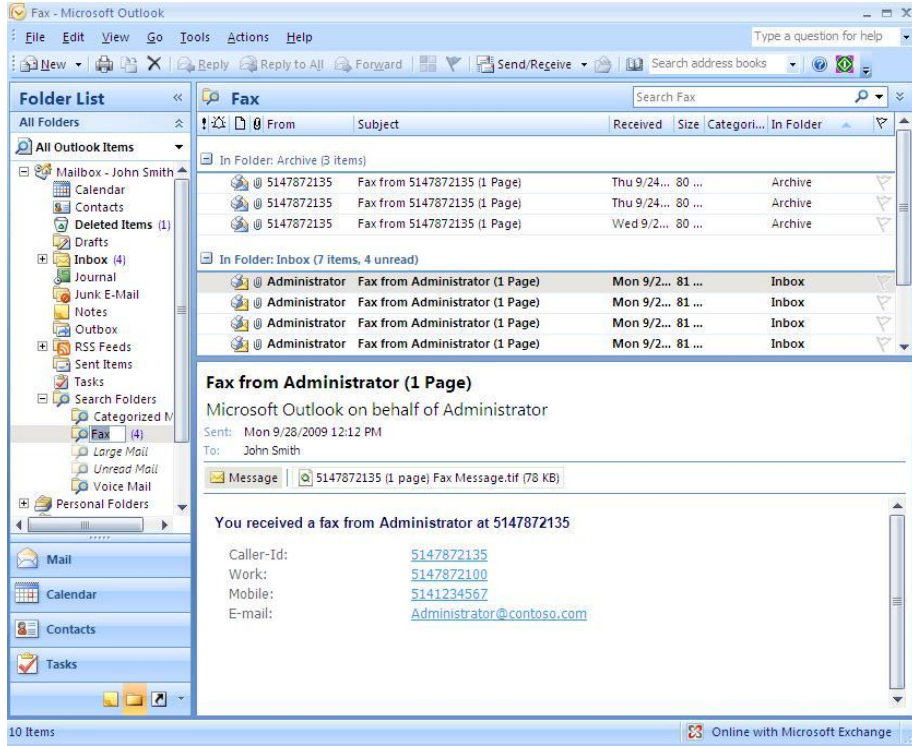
Fax - Microsoft Outlook

File Edit View Go Tools Actions Help

Type a question for help

New Reply Reply to All Forward Send/Receive Search address books

Folder List

All Folders

All Outlook Items

Mailbox - John Smith
Calendar
Contacts
Deleted Items (1)
Drafts
Inbox (4)
Journal
Junk E-Mail
Notes
Outbox
RSS Feeds
Sent Items
Tasks
Search Folders
Categorized M
Fax (4)
Large Mail
Unread Mail
Voice Mail
Personal Folders

Mail
Calendar
Contacts
Tasks

Fax

Search Fax

| From | Subject | Received | Size | Categori... | In Folder |
|---|---|---|---|---|---|
| In Folder: Archive (3 items) | | | | | |
| 5147872135 | Fax from 5147872135 (1 Page) | Thu 9/24... | 80 ... | | Archive |
| 5147872135 | Fax from 5147872135 (1 Page) | Thu 9/24... | 80 ... | | Archive |
| 5147872135 | Fax from 5147872135 (1 Page) | Wed 9/2... | 80 ... | | Archive |
| In Folder: Inbox (7 items, 4 unread) | | | | | |
| Administrator | Fax from Administrator (1 Page) | Mon 9/2... | 81 ... | | Inbox |
| Administrator | Fax from Administrator (1 Page) | Mon 9/2... | 81 ... | | Inbox |
| Administrator | Fax from Administrator (1 Page) | Mon 9/2... | 81 ... | | Inbox |
| Administrator | Fax from Administrator (1 Page) | Mon 9/2... | 81 ... | | Inbox |

Fax from Administrator (1 Page)

Microsoft Outlook on behalf of Administrator

Sent: Mon 9/28/2009 12:12 PM
To: John Smith

Message 5147872135 (1 page) Fax Message.tif (78 KB)

You received a fax from Administrator at 5147872135

Caller-Id: 5147872135
Work: 5147872100
Mobile: 5141234567
E-mail: Administrator@contoso.com

10 Items

Online with Microsoft Exchange